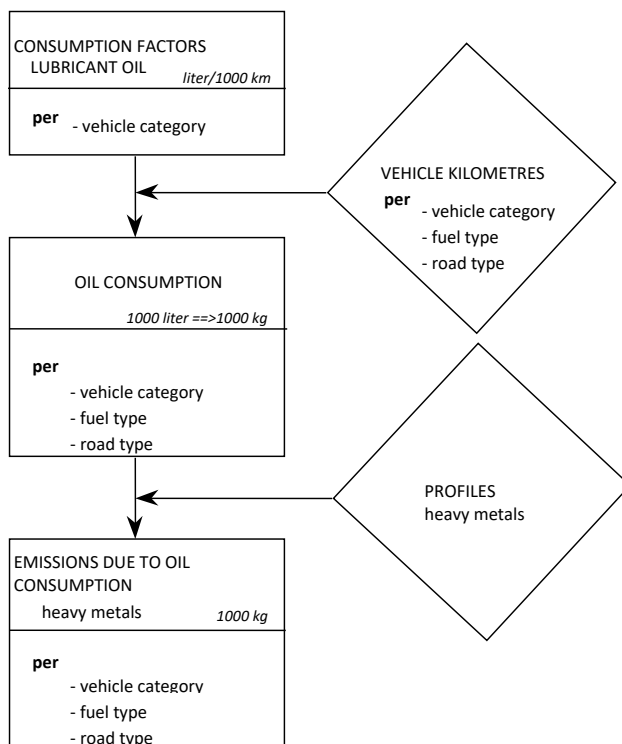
CONSUMPTION FACTORS
LUBRICANT OIL
liter/1000 km

per - vehicle category

VEHICLE KILOMETRES
per - vehicle category
- fuel type
- road type

OIL CONSUMPTION
1000 liter ==>1000 kg

per
- vehicle category
- fuel type
- road type

PROFILES
heavy metals

EMISSIONS DUE TO OIL CONSUMPTION
heavy metals
1000 kg

per
- vehicle category
- fuel type
- road type